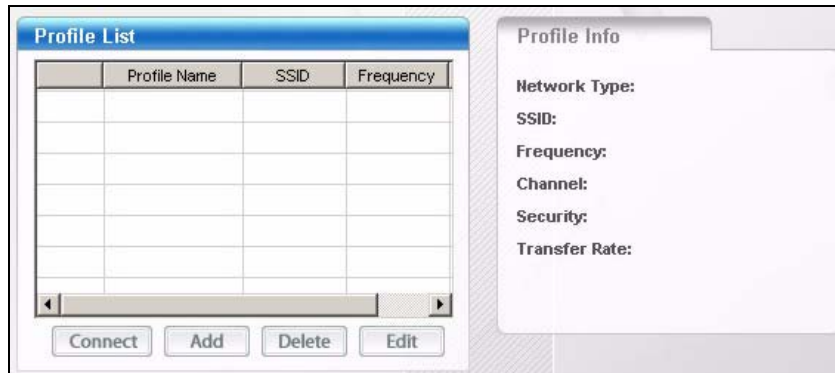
Profile List

|  | Profile Name | SSID | Frequency |
|---|---|---|---|
|  |  |  |  |
|  |  |  |  |
|  |  |  |  |
|  |  |  |  |
|  |  |  |  |
|  |  |  |  |

Connect Add Delete Edit

Profile Info

Network Type:
SSID:
Frequency:
Channel:
Security:
Transfer Rate: